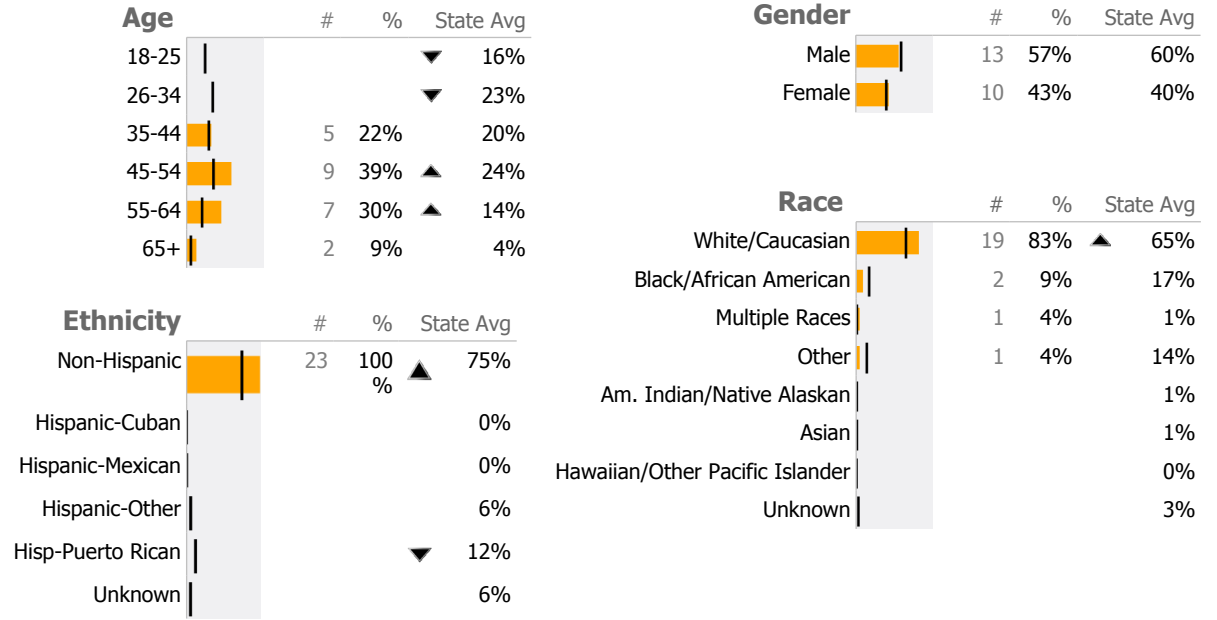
| Age | # | % | | State Avg |
|---|---|---|---|---|
| 18-25 | | | ▼ | 16% |
| 26-34 | | | ▼ | 23% |
| 35-44 | 5 | 22% | | 20% |
| 45-54 | 9 | 39% | ▲ | 24% |
| 55-64 | 7 | 30% | ▲ | 14% |
| 65+ | 2 | 9% | | 4% |

| Ethnicity | # | % | | State Avg |
|---|---|---|---|---|
| Non-Hispanic | 23 | 100 % | ▲ | 75% |
| Hispanic-Cuban | | | | 0% |
| Hispanic-Mexican | | | | 0% |
| Hispanic-Other | | | | 6% |
| Hisp-Puerto Rican | | | ▼ | 12% |
| Unknown | | | | 6% |

| Gender | # | % | State Avg |
|---|---|---|---|
| Male | 13 | 57% | 60% |
| Female | 10 | 43% | 40% |

| Race | # | % | | State Avg |
|---|---|---|---|---|
| White/Caucasian | 19 | 83% | ▲ | 65% |
| Black/African American | 2 | 9% | | 17% |
| Multiple Races | 1 | 4% | | 1% |
| Other | 1 | 4% | | 14% |
| Am. Indian/Native Alaskan | | | | 1% |
| Asian | | | | 1% |
| Hawaiian/Other Pacific Islander | | | | 0% |
| Unknown | | | | 3% |